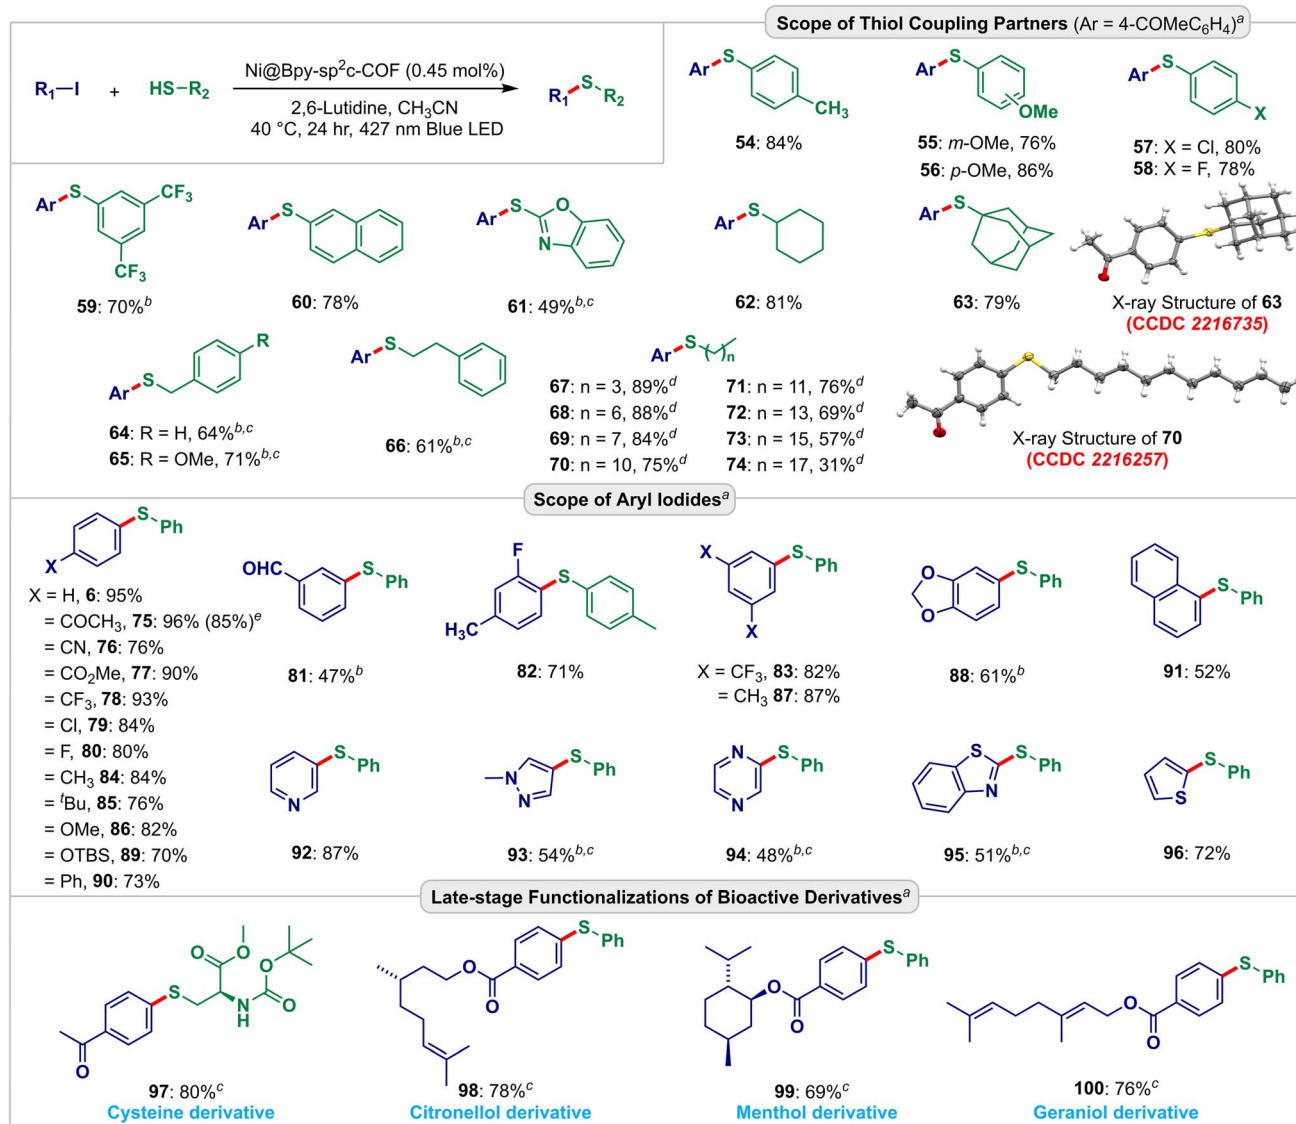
Scope of Thiol Coupling Partners (Ar = 4-COMe$C_6H_4$)$^a$

$R_1$—I + HS−$R_2$ Ni@Bpy-sp$^2$c-COF (0.45 mol%) 2,6-Lutidine, $CH_3CN$ 40 °C, 24 hr, 427 nm Blue LED $R_1$-S-$R_2$

Ar S $CH_3$
**54**: 84%

Ar S OMe
**55**: *m*-OMe, 76%
**56**: *p*-OMe, 86%

Ar S X
**57**: X = Cl, 80%
**58**: X = F, 78%

Ar S $CF_3$ $CF_3$
**59**: 70%$^b$

Ar S
**60**: 78%

Ar S O N
**61**: 49%$^{b,c}$

Ar S
**62**: 81%

Ar S
**63**: 79%

X-ray Structure of **63**
(CCDC *2216735*)

Ar S R
**64**: R = H, 64%$^{b,c}$
**65**: R = OMe, 71%$^{b,c}$

Ar S
**66**: 61%$^{b,c}$

Ar S n
**67**: n = 3, 89%$^d$
**68**: n = 6, 88%$^d$
**69**: n = 7, 84%$^d$
**70**: n = 10, 75%$^d$
**71**: n = 11, 76%$^d$
**72**: n = 13, 69%$^d$
**73**: n = 15, 57%$^d$
**74**: n = 17, 31%$^d$

X-ray Structure of **70**
(CCDC *2216257*)

Scope of Aryl Iodides$^a$

X S Ph
X = H, **6**: 95%
= $COCH_3$, **75**: 96% (85%)$^e$
= CN, **76**: 76%
= $CO_2Me$, **77**: 90%
= $CF_3$, **78**: 93%
= Cl, **79**: 84%
= F, **80**: 80%
= $CH_3$ **84**: 84%
= $^t$Bu, **85**: 76%
= OMe, **86**: 82%
= OTBS, **89**: 70%
= Ph, **90**: 73%

OHC S Ph
**81**: 47%$^b$

F $H_3C$ S
**82**: 71%

X S Ph X
X = $CF_3$, **83**: 82%
= $CH_3$ **87**: 87%

O O S Ph
**88**: 61%$^b$

S Ph
**91**: 52%

N S Ph
**92**: 87%

N N S Ph
**93**: 54%$^{b,c}$

N N S Ph
**94**: 48%$^{b,c}$

S N S Ph
**95**: 51%$^{b,c}$

S S Ph
**96**: 72%

Late-stage Functionalizations of Bioactive Derivatives$^a$

O S O O H N O O
**97**: 80%$^c$
Cysteine derivative

O O S Ph
**98**: 78%$^c$
Citronellol derivative

O O S Ph
**99**: 69%$^c$
Menthol derivative

O O S Ph
**100**: 76%$^c$
Geraniol derivative